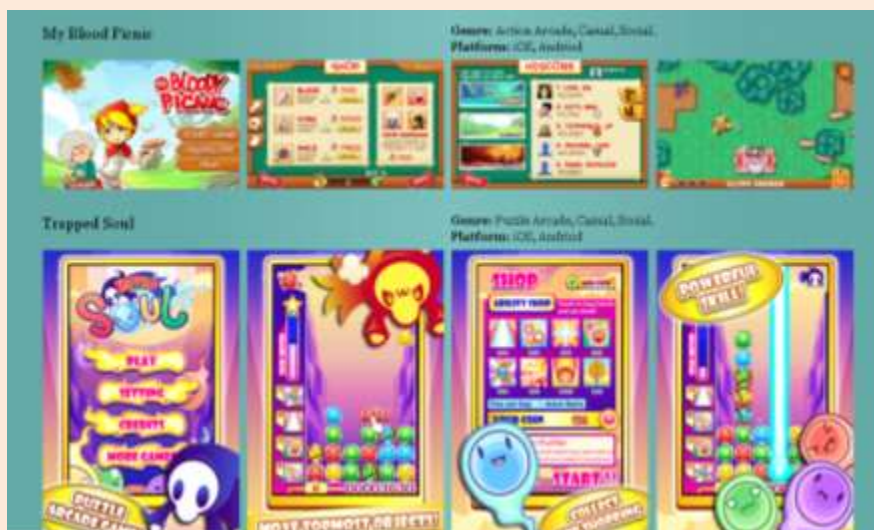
My Blood Picnic

Genre: Action Arcade, Casual, Social.
Platform: iOS, Android

BLOODY PICNIC

SHOP

HOSCORE

Trapped Soul

Genre: Puzzle Arcade, Casual, Social.
Platform: iOS, Android

SOUL

PLAY

SETTING

CREDITS

MORE GAMES

PUZZLE ARCADE GAME

SHOP

ABILITY SHOP

START

POWERFUL SKILL!

COLLECT

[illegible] OBJECTS!